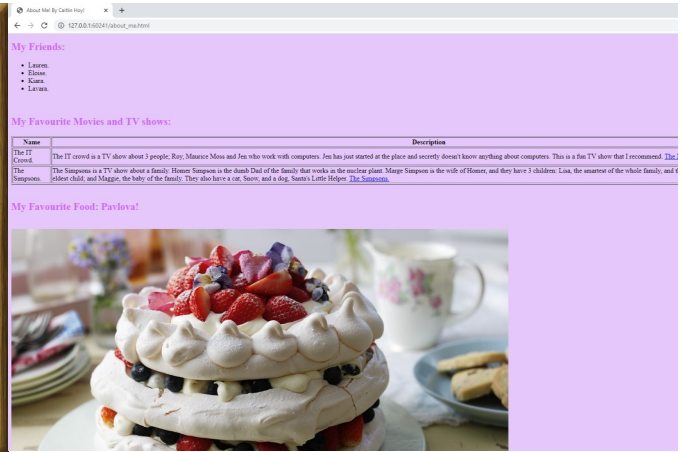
About Me! By Caitlin Hoyl ×
+
127.0.0.1:60241/about_me.html

My Friends:

- Lauren.
- Eloise.
- Kiara.
- Lavara.

My Favourite Movies and TV shows:

| Name | Description |
|---|---|
| The IT Crowd. | The IT crowd is a TV show about 3 people; Roy, Maurice Moss and Jen who work with computers. Jen has just started at the place and secretly doesn't know anything about computers. This is a fun TV show that I recommend. The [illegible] |
| The Simpsons. | The Simpsons is a TV show about a family. Homer Simpson is the dumb Dad of the family that works in the nuclear plant. Marge Simpson is the wife of Homer, and they have 3 children. Lisa, the smartest of the whole family, and t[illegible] eldest child; and Maggie, the baby of the family. They also have a cat, Snow, and a dog, Santa's Little Helper. The Simpsons. |

My Favourite Food: Pavlova!